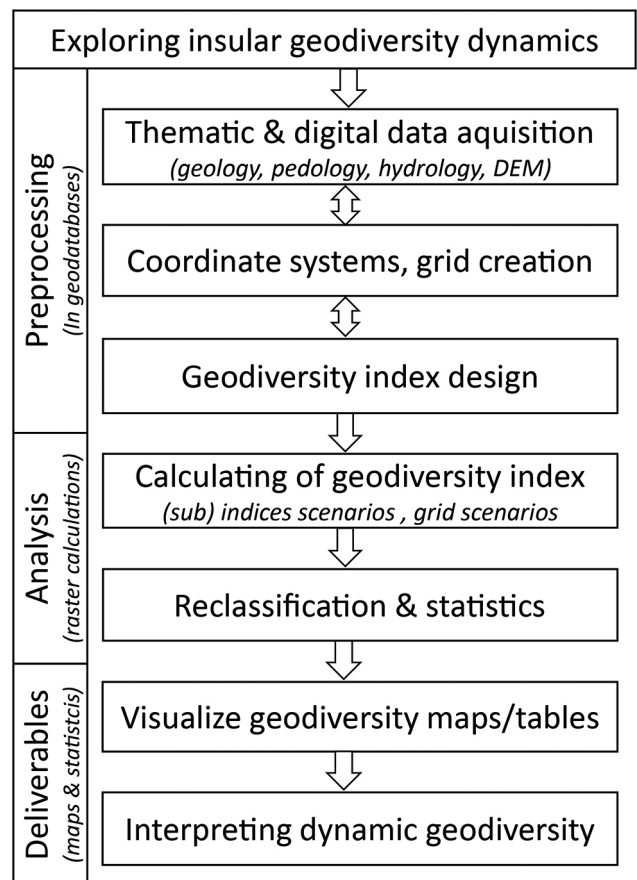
Exploring insular geodiversity dynamics

Preprocessing
(In geodatabases)

Thematic & digital data aquisition
(geology, pedology, hydrology, DEM)

Coordinate systems, grid creation

Geodiversity index design

Analysis
(raster calculations)

Calculating of geodiversity index
(sub) indices scenarios , grid scenarios

Reclassification & statistics

Deliverables
(maps & statistcis)

Visualize geodiversity maps/tables

Interpreting dynamic geodiversity